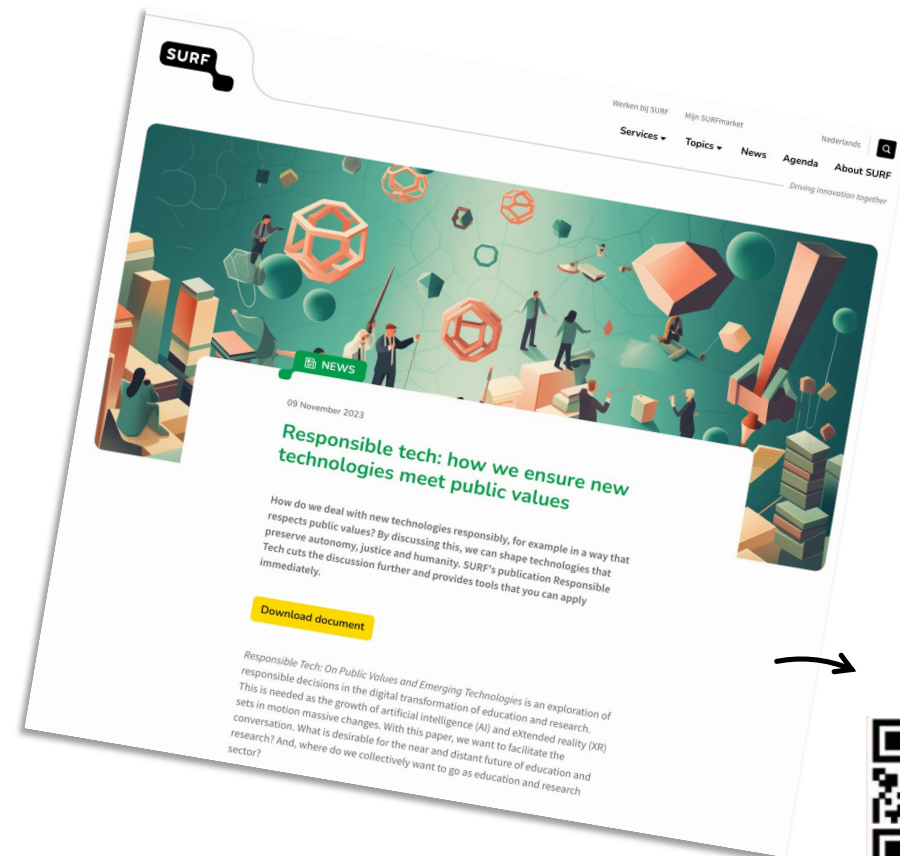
SURF

Werken bij SURF Mijn SURFmarket

Services Topics News Agenda About SURF

Nederlands

Driving innovation together

NEWS

09 November 2023

Responsible tech: how we ensure new technologies meet public values

How do we deal with new technologies responsibly, for example in a way that respects public values? By discussing this, we can shape technologies that preserve autonomy, justice and humanity. SURF's publication Responsible Tech cuts the discussion further and provides tools that you can apply immediately.

Download document

Responsible Tech: On Public Values and Emerging Technologies is an exploration of responsible decisions in the digital transformation of education and research. This is needed as the growth of artificial intelligence (AI) and eXtended reality (XR) sets in motion massive changes. With this paper, we want to facilitate the conversation. What is desirable for the near and distant future of education and research? And, where do we collectively want to go as education and research sector?